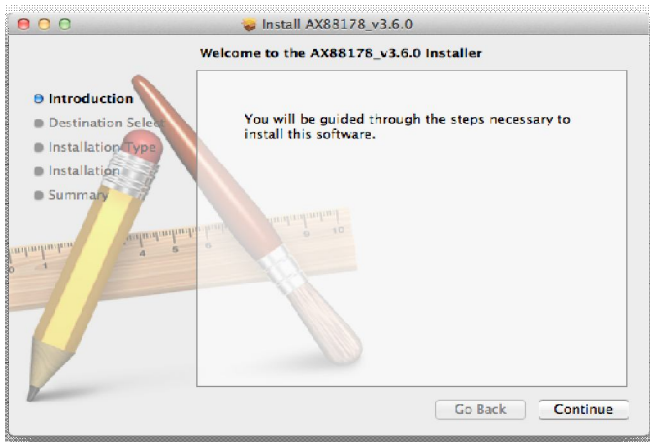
Install AX88178_v3.6.0

Welcome to the AX88178_v3.6.0 Installer

Introduction
Destination Select
Installation Type
Installation
Summary

You will be guided through the steps necessary to install this software.

Go Back
Continue